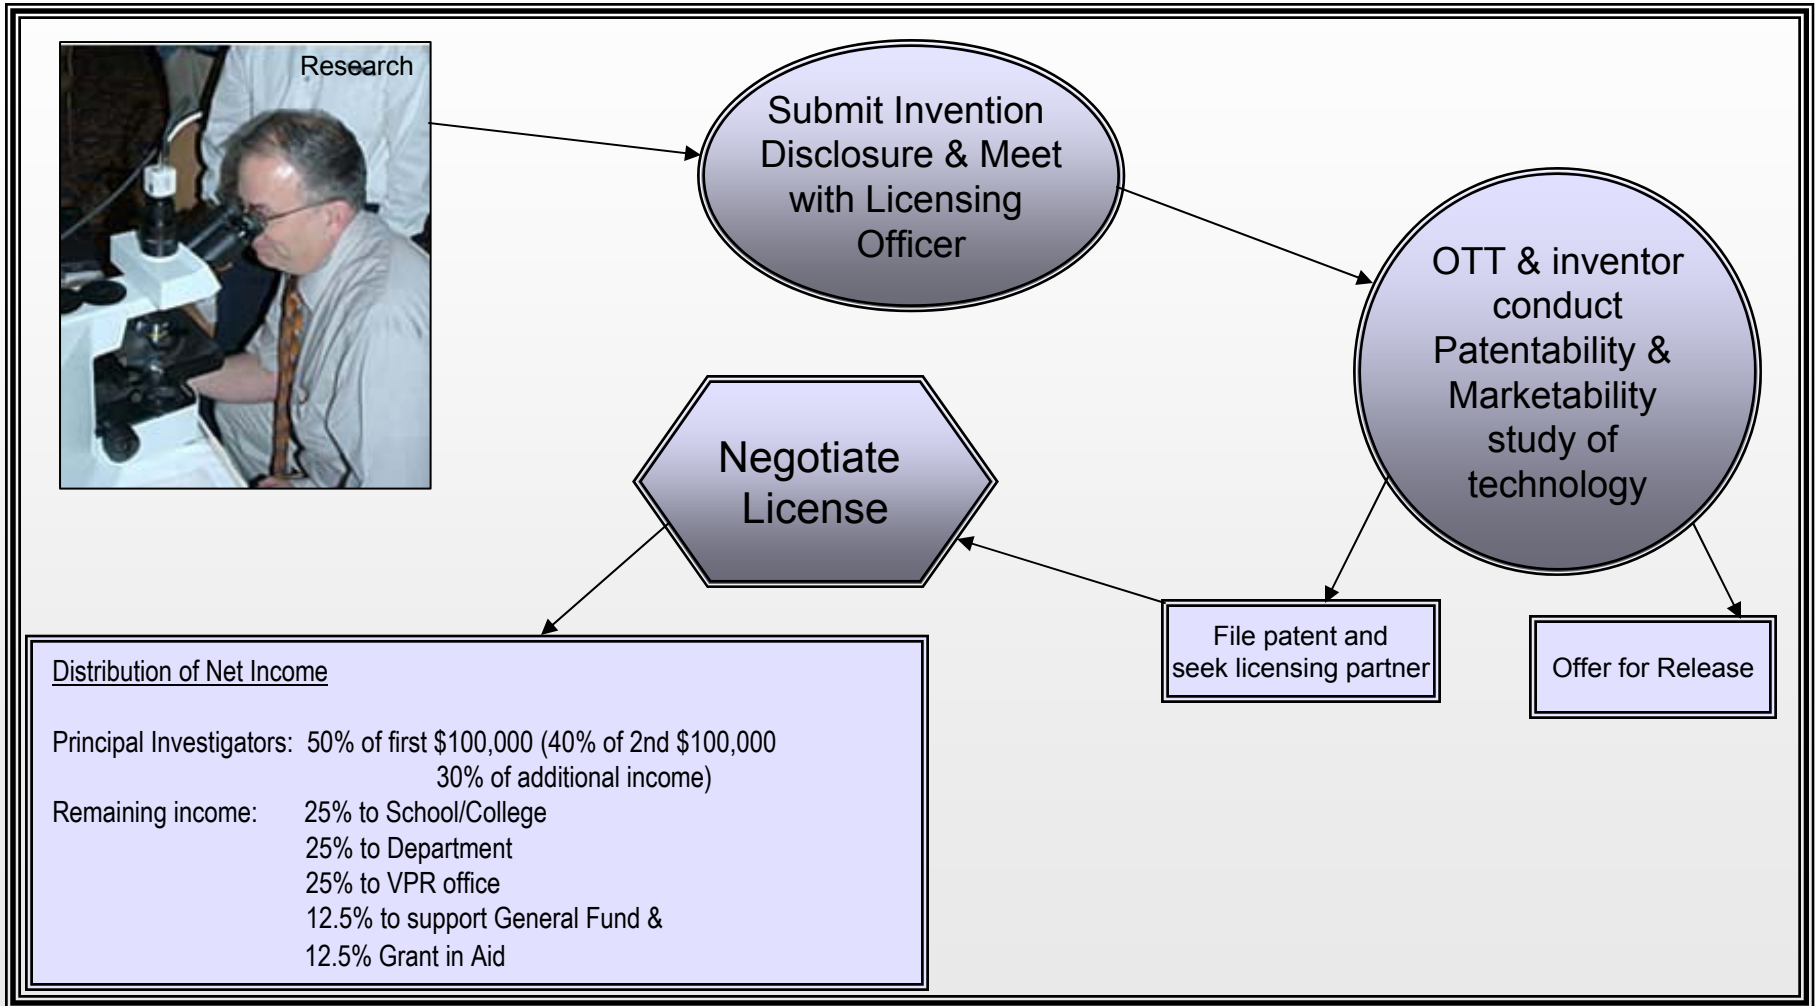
Research

Submit Invention Disclosure & Meet with Licensing Officer

OTT & inventor conduct Patentability & Marketability study of technology

Negotiate License

File patent and seek licensing partner

Offer for Release

Distribution of Net Income

Principal Investigators: 50% of first \$100,000 (40% of 2nd \$100,000
30% of additional income)
Remaining income: 25% to School/College
25% to Department
25% to VPR office
12.5% to support General Fund &
12.5% Grant in Aid